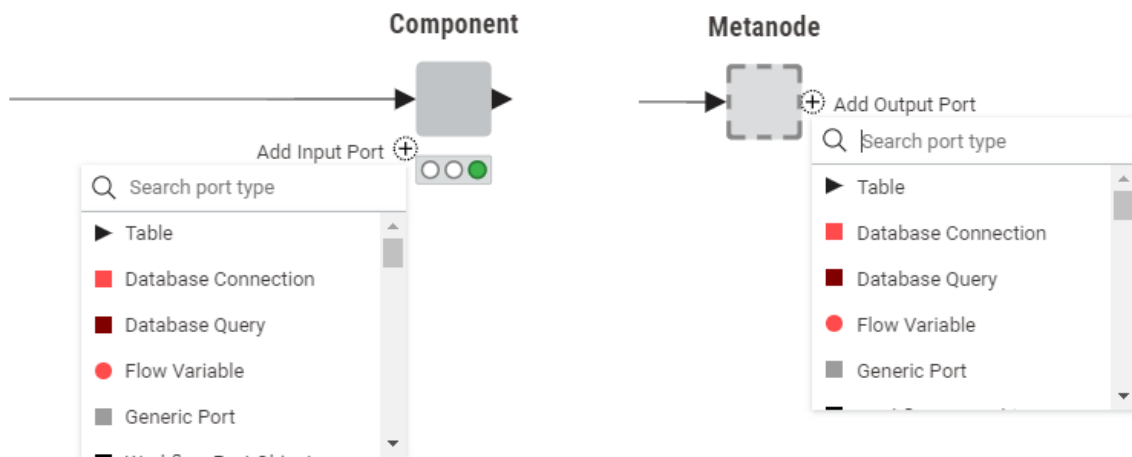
Component

Add Input Port

Search port type

Table

Database Connection

Database Query

Flow Variable

Generic Port

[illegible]

Metanode

Add Output Port

Search port type

Table

Database Connection

Database Query

Flow Variable

Generic Port

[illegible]